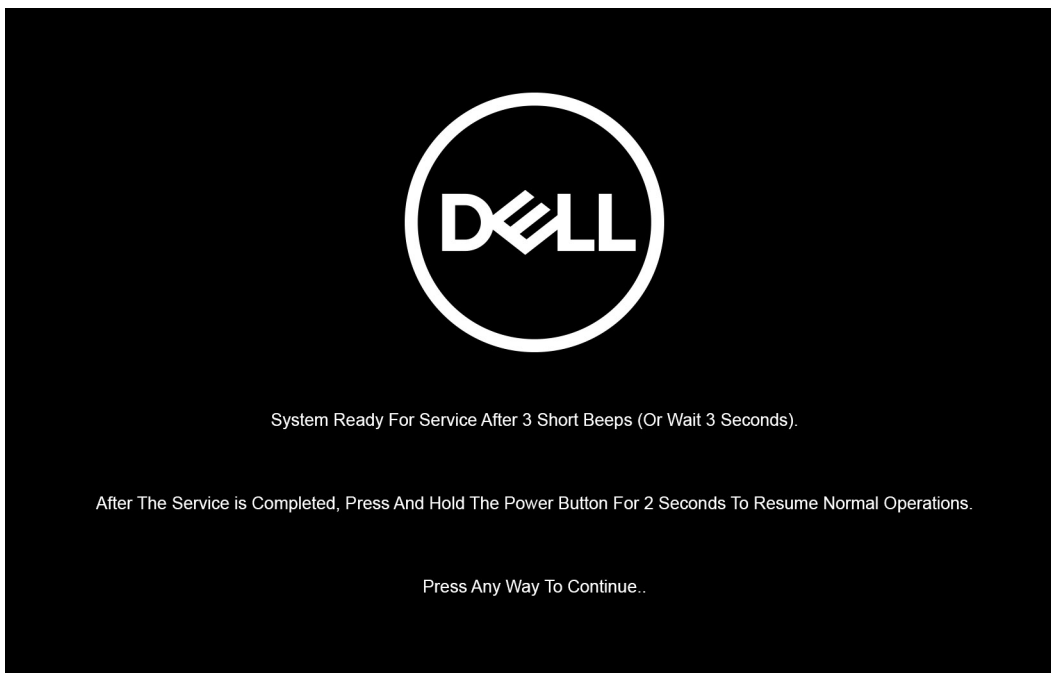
DELL

System Ready For Service After 3 Short Beeps (Or Wait 3 Seconds).

After The Service is Completed, Press And Hold The Power Button For 2 Seconds To Resume Normal Operations.

Press Any Way To Continue..